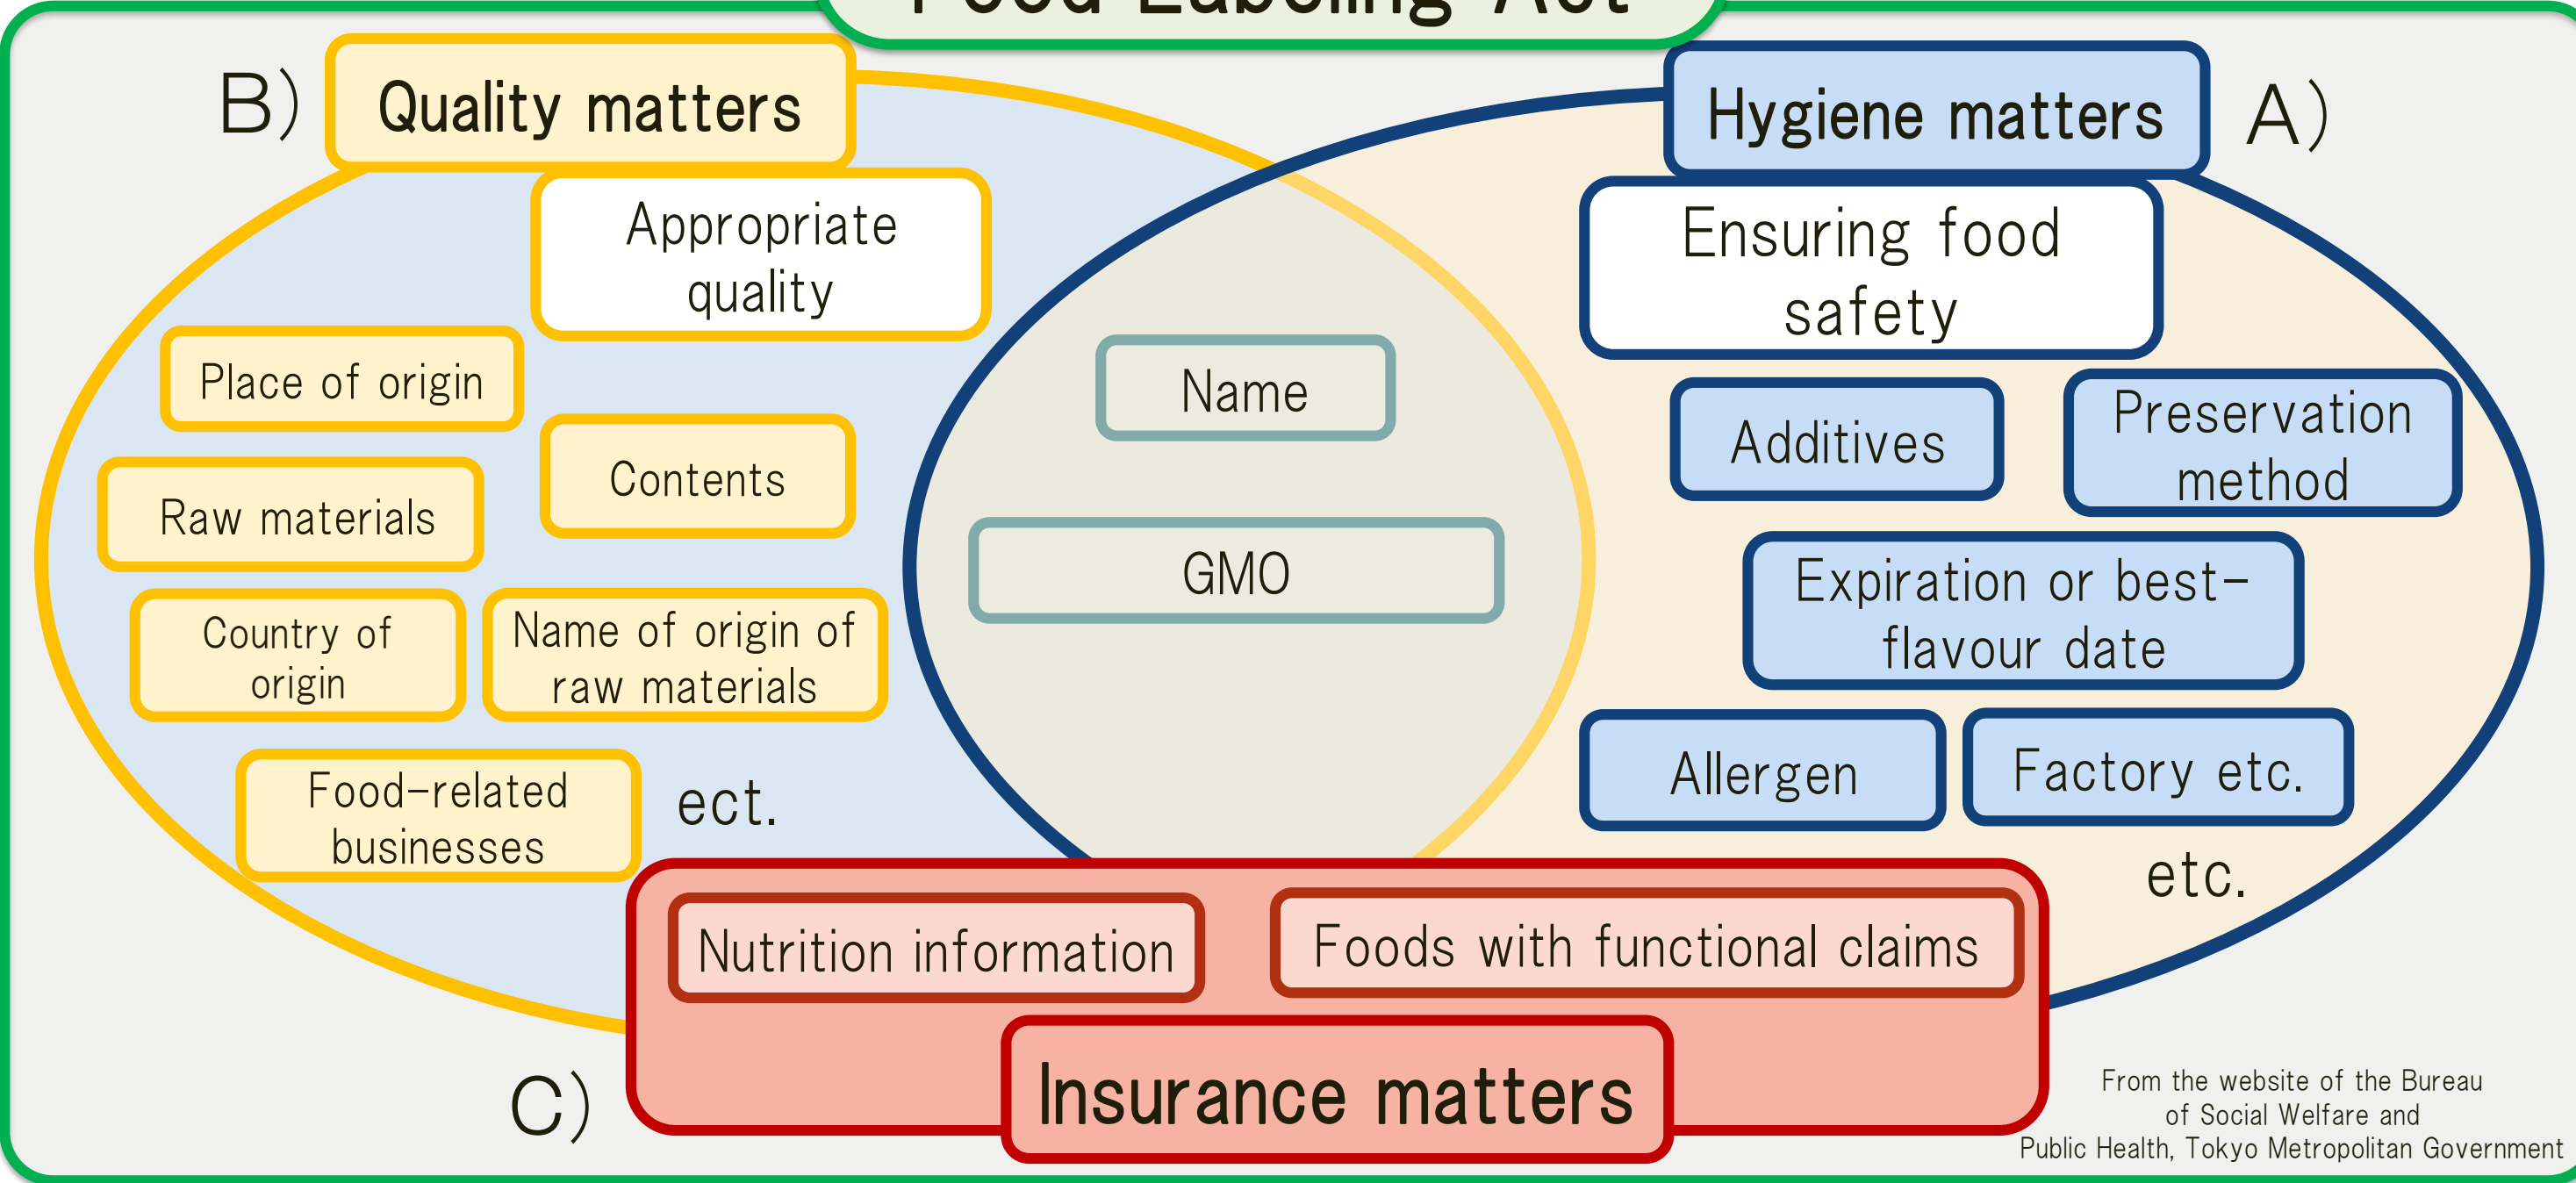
Food Labeling Act

B) Quality matters

Appropriate quality

Place of origin

Contents

Raw materials

Country of origin

Name of origin of raw materials

Food-related businesses

ect.

Name

GMO

Hygiene matters A)

Ensuring food safety

Additives

Preservation method

Expiration or best-flavour date

Allergen

Factory etc.

etc.

Nutrition information

Foods with functional claims

C) Insurance matters

From the website of the Bureau of Social Welfare and Public Health, Tokyo Metropolitan Government